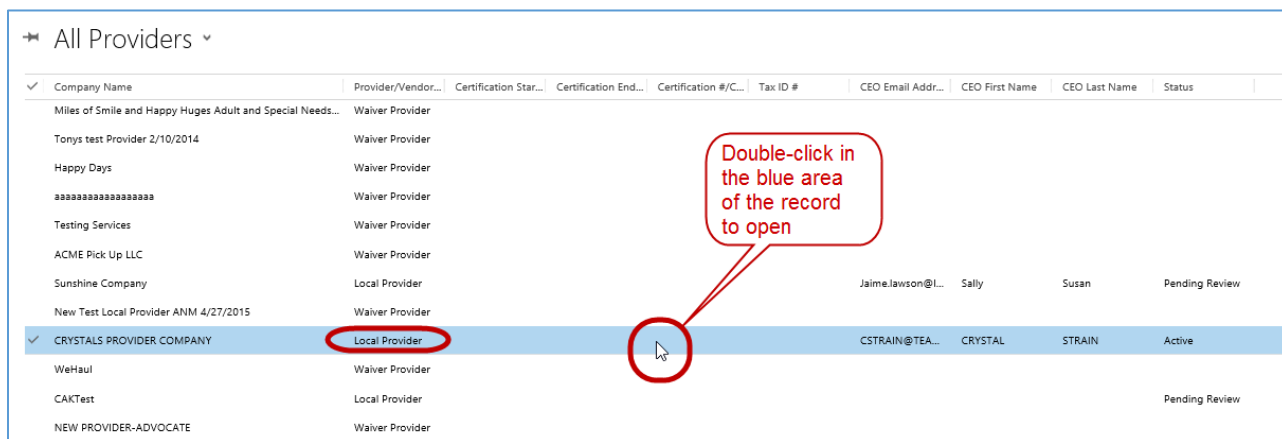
All Providers

| ✓ | Company Name | Provider/Vendor... | Certification Star... | Certification End... | Certification #/C... | Tax ID # | CEO Email Addr... | CEO First Name | CEO Last Name | Status |
|---|---|---|---|---|---|---|---|---|---|---|
| | Miles of Smile and Happy Huges Adult and Special Needs... | Waiver Provider | | | | | | | | |
| | Tonys test Provider 2/10/2014 | Waiver Provider | | | | | | | | |
| | Happy Days | Waiver Provider | | | | | | | | |
| | aaaaaaaaaaaaaaaaaa | Waiver Provider | | | | | | | | |
| | Testing Services | Waiver Provider | | | | | | | | |
| | ACME Pick Up LLC | Waiver Provider | | | | | | | | |
| | Sunshine Company | Local Provider | | | | | Jaime.lawson@l... | Sally | Susan | Pending Review |
| | New Test Local Provider ANM 4/27/2015 | Waiver Provider | | | | | | | | |
| ✓ | CRYSTALS PROVIDER COMPANY | Local Provider | | | | | CSTRAIN@TEA... | CRYSTAL | STRAIN | Active |
| | WeHaul | Waiver Provider | | | | | | | | |
| | CAKTest | Local Provider | | | | | | | | Pending Review |
| | NEW PROVIDER-ADVOCATE | Waiver Provider | | | | | | | | |

Double-click in the blue area of the record to open